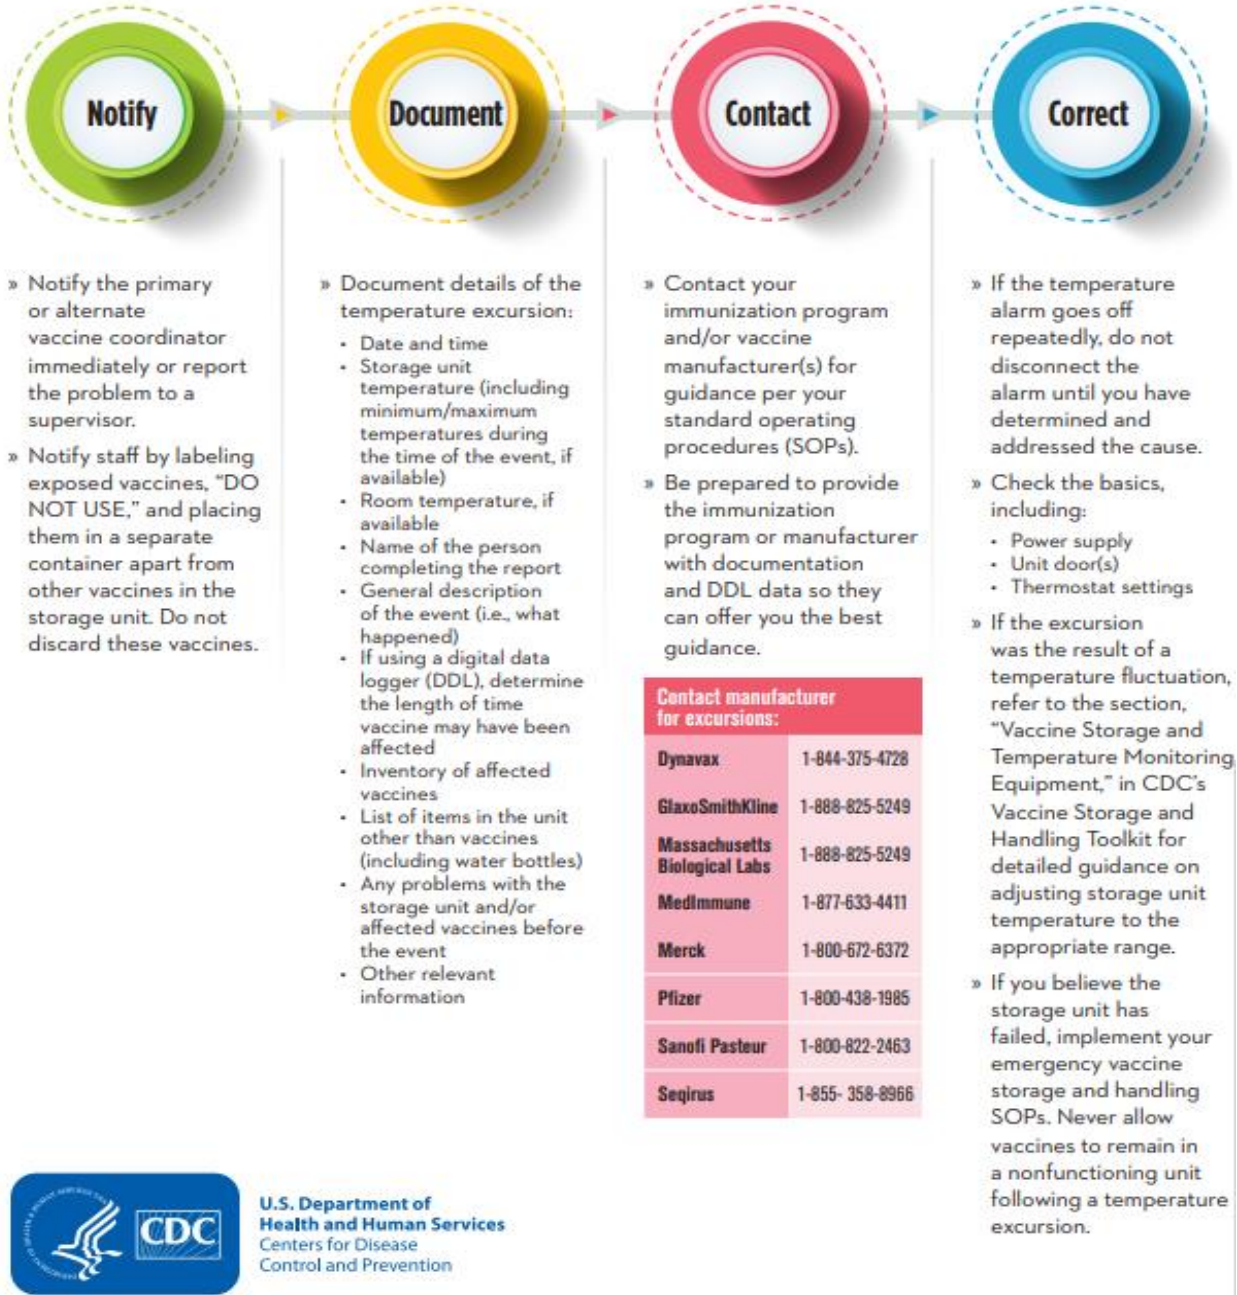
Notify

Document

Contact

Correct

» Notify the primary or alternate vaccine coordinator immediately or report the problem to a supervisor.

» Notify staff by labeling exposed vaccines, "DO NOT USE," and placing them in a separate container apart from other vaccines in the storage unit. Do not discard these vaccines.

» Document details of the temperature excursion:

- Date and time
- Storage unit temperature (including minimum/maximum temperatures during the time of the event, if available)
- Room temperature, if available
- Name of the person completing the report
- General description of the event (i.e., what happened)
- If using a digital data logger (DDL), determine the length of time vaccine may have been affected
- Inventory of affected vaccines
- List of items in the unit other than vaccines (including water bottles)
- Any problems with the storage unit and/or affected vaccines before the event
- Other relevant information

» Contact your immunization program and/or vaccine manufacturer(s) for guidance per your standard operating procedures (SOPs).

» Be prepared to provide the immunization program or manufacturer with documentation and DDL data so they can offer you the best guidance.

Contact manufacturer for excursions:

| | |
|---|---|
| Dynavax | 1-844-375-4728 |
| GlaxoSmithKline | 1-888-825-5249 |
| Massachusetts Biological Labs | 1-888-825-5249 |
| MedImmune | 1-877-633-4411 |
| Merck | 1-800-672-6372 |
| Pfizer | 1-800-438-1985 |
| Sanofi Pasteur | 1-800-822-2463 |
| Seqirus | 1-855- 358-8966 |

» If the temperature alarm goes off repeatedly, do not disconnect the alarm until you have determined and addressed the cause.

» Check the basics, including:

- Power supply
- Unit door(s)
- Thermostat settings

» If the excursion was the result of a temperature fluctuation, refer to the section, "Vaccine Storage and Temperature Monitoring Equipment," in CDC's Vaccine Storage and Handling Toolkit for detailed guidance on adjusting storage unit temperature to the appropriate range.

» If you believe the storage unit has failed, implement your emergency vaccine storage and handling SOPs. Never allow vaccines to remain in a nonfunctioning unit following a temperature excursion.

CDC

U.S. Department of Health and Human Services
Centers for Disease Control and Prevention